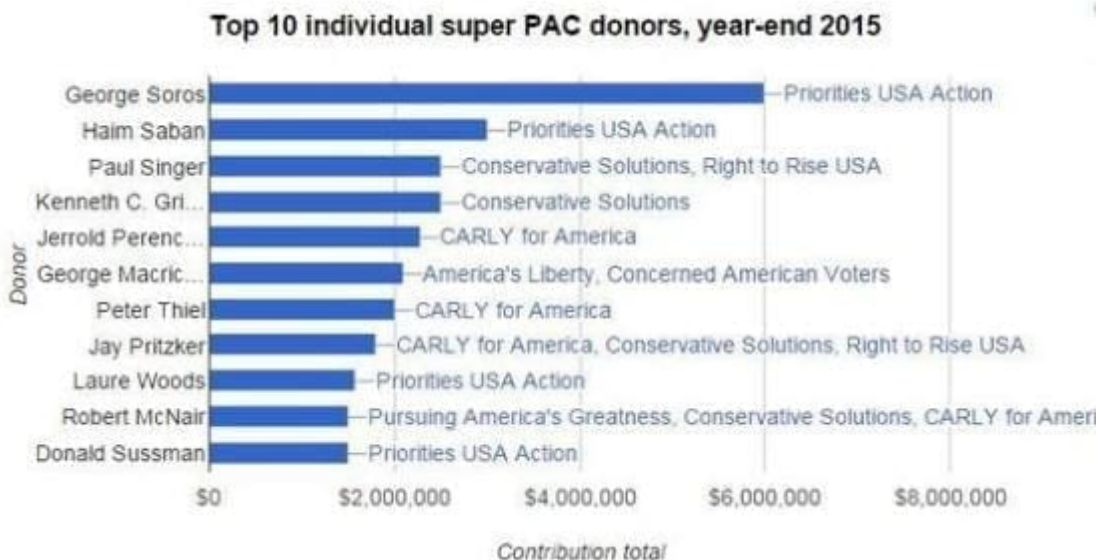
Top 10 individual super PAC donors, year-end 2015

Donor

George Soros — Priorities USA Action
Haim Saban — Priorities USA Action
Paul Singer — Conservative Solutions, Right to Rise USA
Kenneth C. Gri... — Conservative Solutions
Jerrold Perenc... — CARLY for America
George Macric... — America's Liberty, Concerned American Voters
Peter Thiel — CARLY for America
Jay Pritzker — CARLY for America, Conservative Solutions, Right to Rise USA
Laure Woods — Priorities USA Action
Robert McNair — Pursuing America's Greatness, Conservative Solutions, CARLY for Ameri
Donald Sussman — Priorities USA Action

$0 $2,000,000 $4,000,000 $6,000,000 $8,000,000

Contribution total